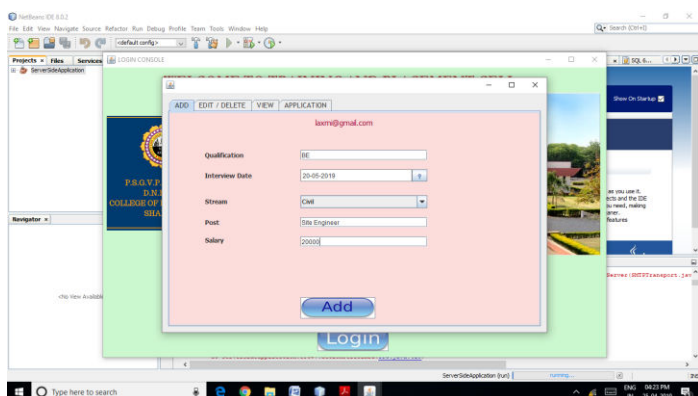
NetBeans IDE 8.0.2
File Edit View Navigate Source Refactor Run Debug Profile Team Tools Window Help
<default config>
Search (Ctrl+I)
Projects × Files Services
ServerSideApplication
LOGIN CONSOLE
SQL 6...
Show On Startup
ADD EDIT / DELETE VIEW APPLICATION
laxmi@gmail.com
Qualification BE
Interview Date 20-05-2019
Stream Civil
Post Site Engineer
Salary 20000
Add
Login
P.S.G.V.P.
D.N.
COLLEGE OF
SHA
Navigator ×
<No View Available>
es you use it.
ects and the IDE
ou need, making
aner.
features
Server|SMTPTransport.jav
ServerSideApplication (run) running...
Type here to search
ENG 04:23 PM
IN 26-04-2019